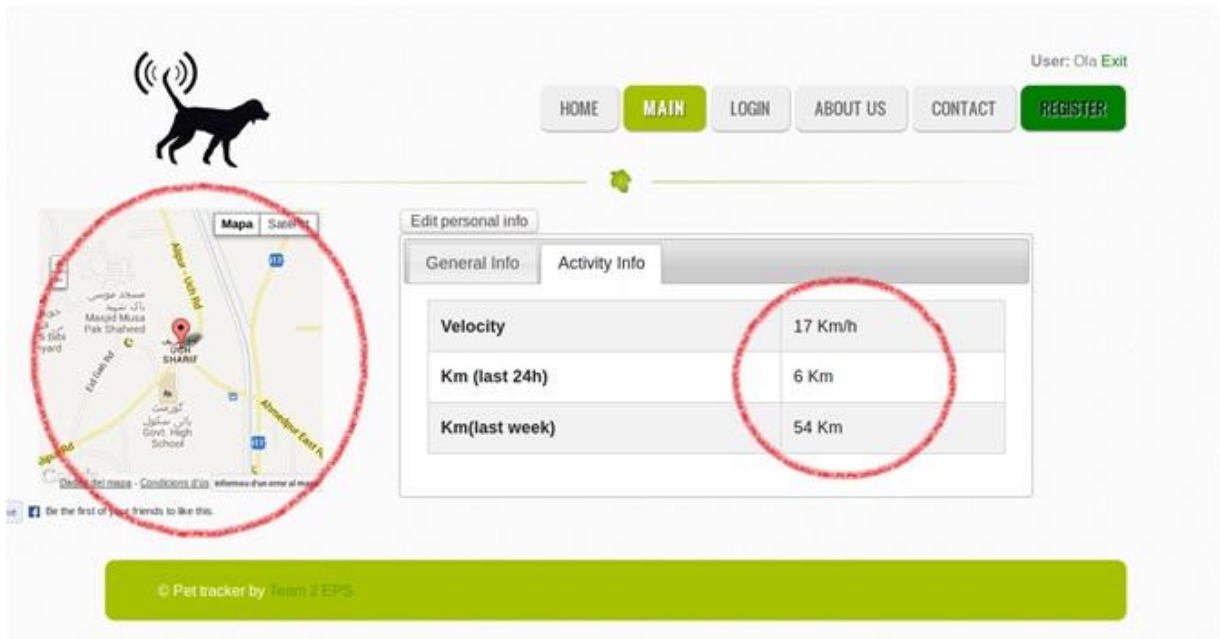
User: Ola Exit

HOME MAIN LOGIN ABOUT US CONTACT REGISTER

Mapa Satellit

Masjid Musa Pak Shaheed

SHARIF

Govt. High School

Alipur - Uch Rd

Ahmedpur East

Datos del mapa - Condiciones de uso Informar de un error al mapa

Be the first of your friends to like this.

Edit personal info

General Info Activity Info

| Velocity | 17 Km/h |
|---|---|
| Km (last 24h) | 6 Km |
| Km(last week) | 54 Km |

© Pet tracker by Team 2 EPS